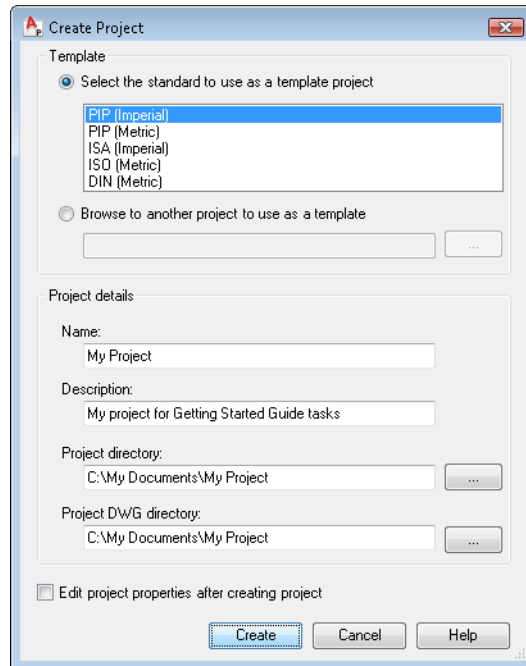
Create Project

Template

Select the standard to use as a template project

PIP (Imperial)
PIP (Metric)
ISA (Imperial)
ISO (Metric)
DIN (Metric)

Browse to another project to use as a template

...

Project details

Name:
My Project

Description:
My project for Getting Started Guide tasks

Project directory:
C:\My Documents\My Project
...

Project DWG directory:
C:\My Documents\My Project
...

Edit project properties after creating project

Create
Cancel
Help